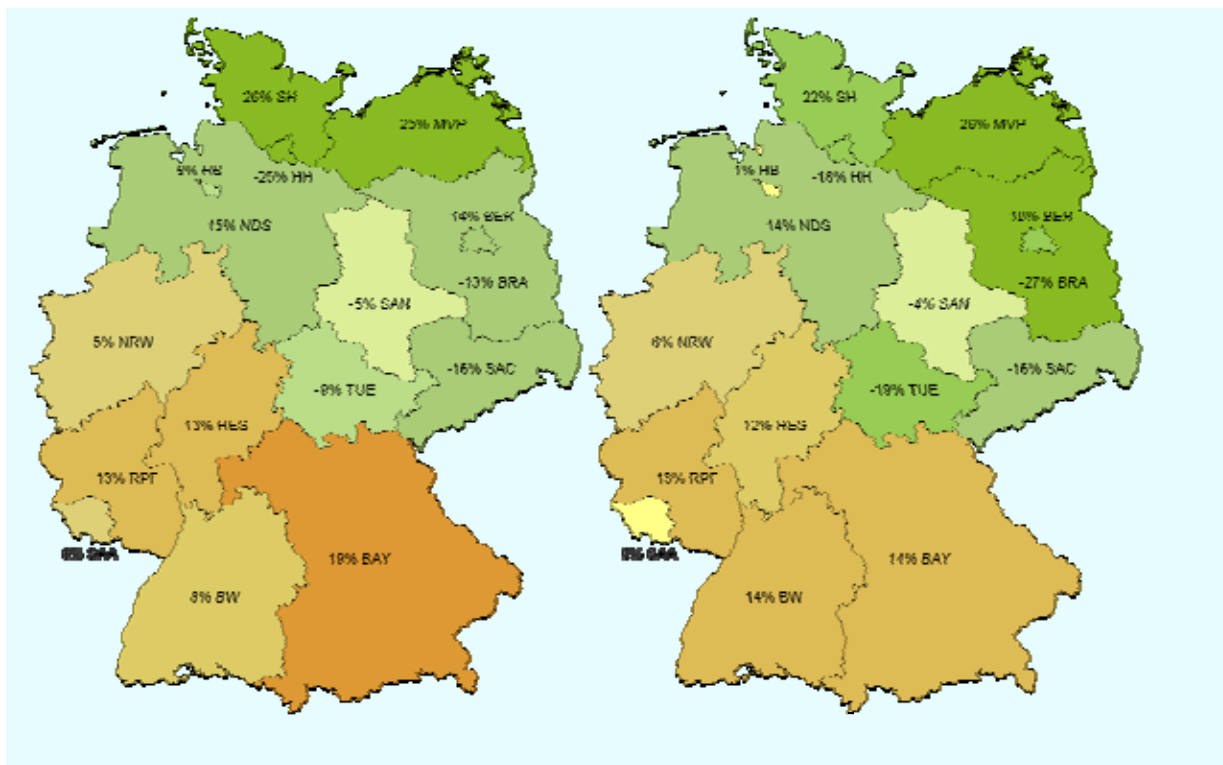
26% SH
25% MVP
9% HB
-25% HH
15% NDS
14% BER
-5% SAN
-13% BRA
5% NRW
-8% TUE
-16% SAC
13% HES
13% RPT
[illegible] SAA
19% BAY
8% BW

22% SH
26% MVP
1% HB
-16% HH
14% NDS
10% BER
-4% SAN
-27% BRA
6% NRW
-19% TUE
-16% SAC
12% HES
13% RPT
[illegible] SAA
14% BAY
14% BW